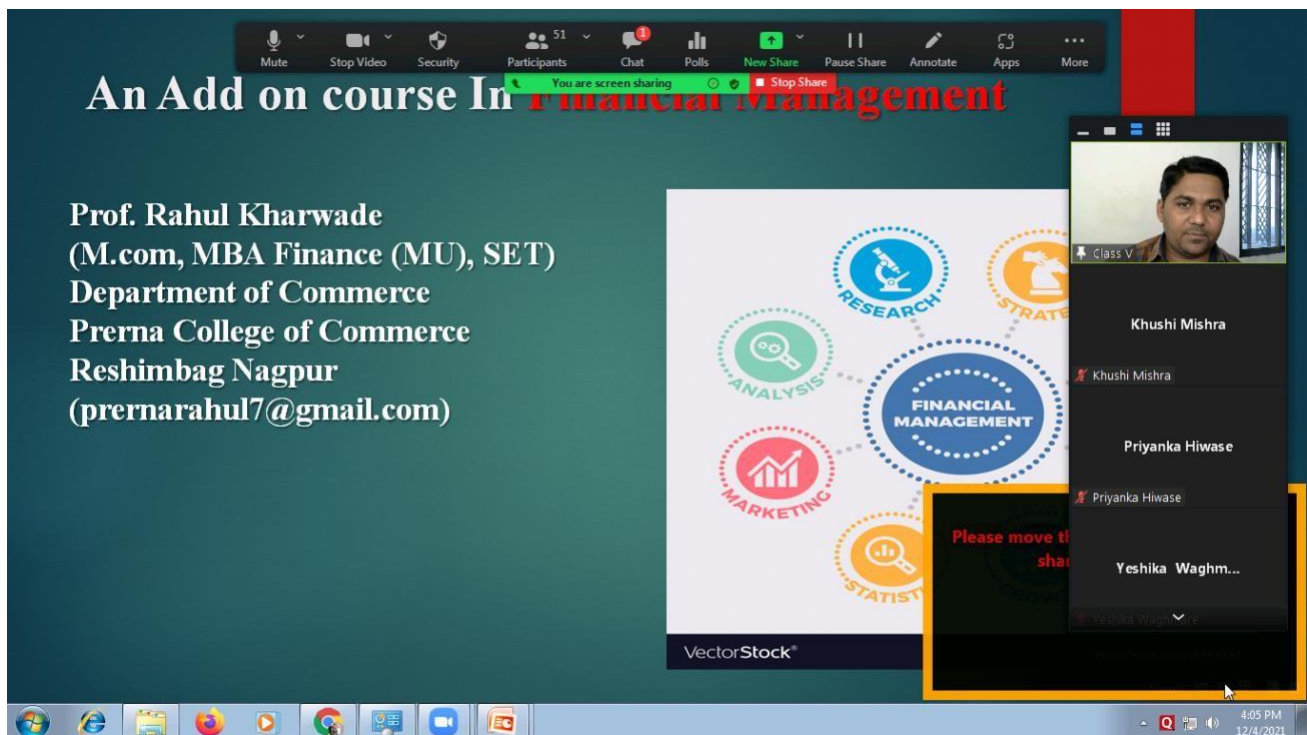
Mute Stop Video Security 51 Participants 1 Chat Polls New Share Pause Share Annotate Apps More

You are screen sharing Stop Share

An Add on course In Financial Management

Prof. Rahul Kharwade
(M.com, MBA Finance (MU), SET)
Department of Commerce
Prerna College of Commerce
Reshimbag Nagpur
(prernarahul7@gmail.com)

RESEARCH
STRATE
ANALYSIS
FINANCIAL MANAGEMENT
MARKETING
STATIST

VectorStock®

Class V

Khushi Mishra

Khushi Mishra

Priyanka Hiwase

Priyanka Hiwase

Please move th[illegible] shar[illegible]

Yeshika Waghm...

Yeshika Waghmare

4:05 PM
12/4/2021